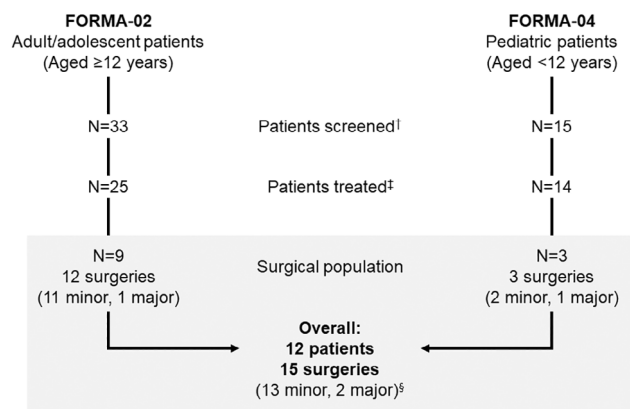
FORMA-02
Adult/adolescent patients
(Aged ≥12 years)

FORMA-04
Pediatric patients
(Aged <12 years)

N=33

Patients screened†

N=15

N=25

Patients treated‡

N=14

N=9
12 surgeries
(11 minor, 1 major)

Surgical population

N=3
3 surgeries
(2 minor, 1 major)

Overall:
12 patients
15 surgeries
(13 minor, 2 major)§